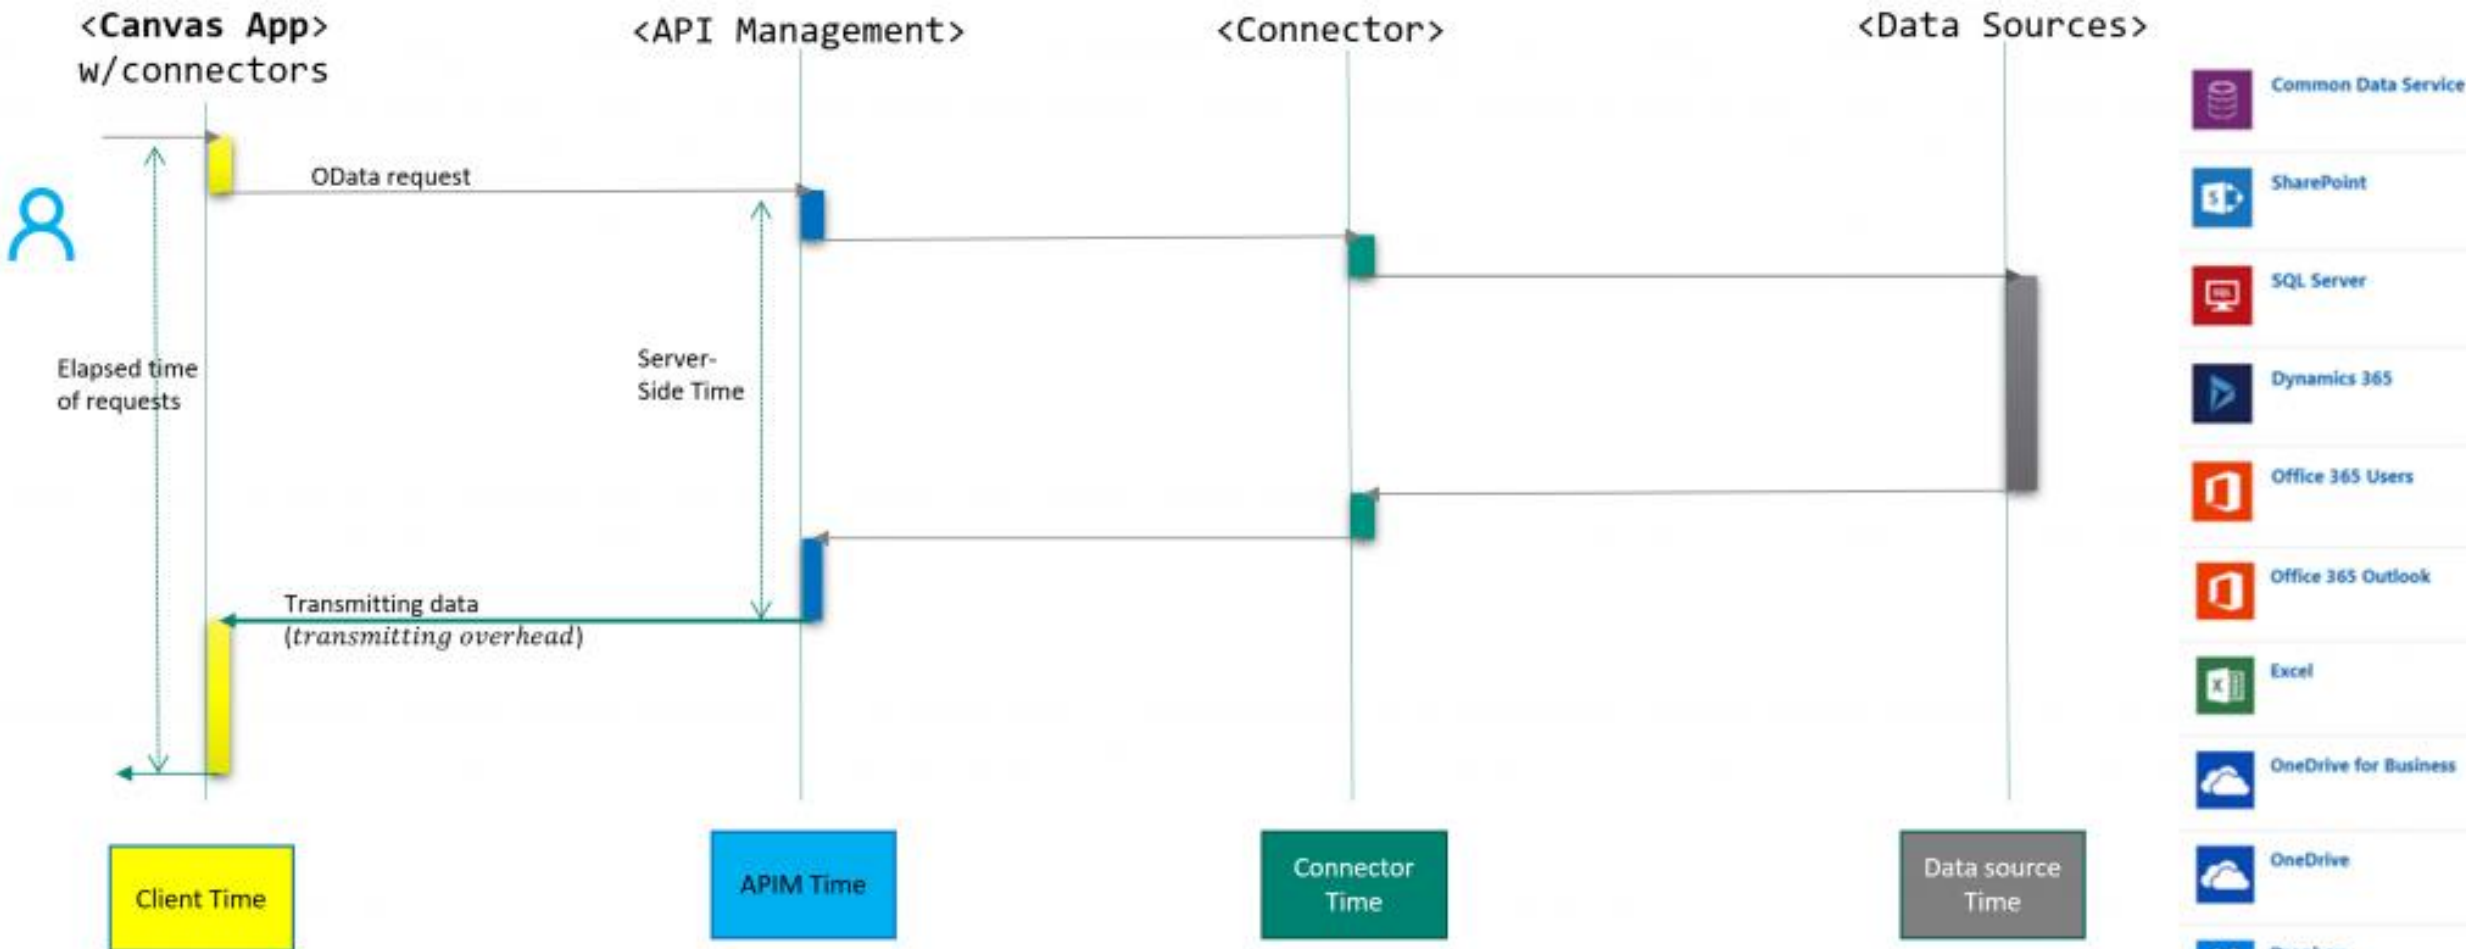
<Canvas App> w/connectors

<API Management>

<Connector>

<Data Sources>

Common Data Service

SharePoint

SQL Server

Dynamics 365

Office 365 Users

Office 365 Outlook

Excel

OneDrive for Business

OneDrive

OData request

Elapsed time of requests

Server-Side Time

Transmitting data ($transmitting\ overhead$)

Client Time

APIM Time

Connector Time

Data source Time